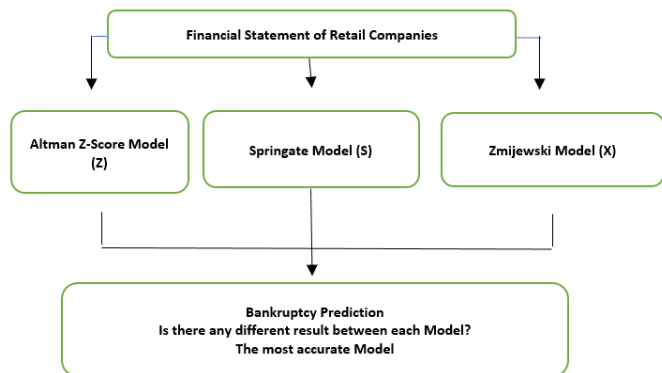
Financial Statement of Retail Companies

Altman Z-Score Model (Z)

Springate Model (S)

Zmijewski Model (X)

Bankruptcy Prediction
Is there any different result between each Model?
The most accurate Model